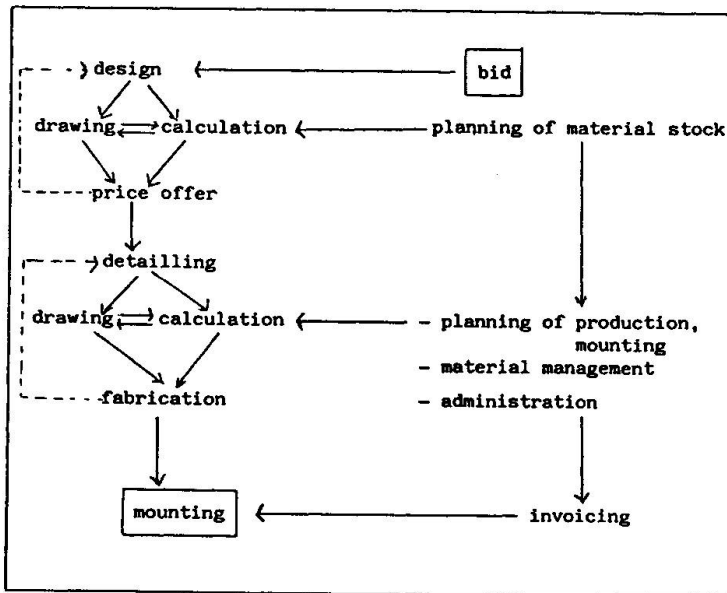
design

bid

drawing

calculation

planning of material stock

price offer

detailling

drawing

calculation

- planning of production, mounting
- material management
- administration

fabrication

mounting

invoicing